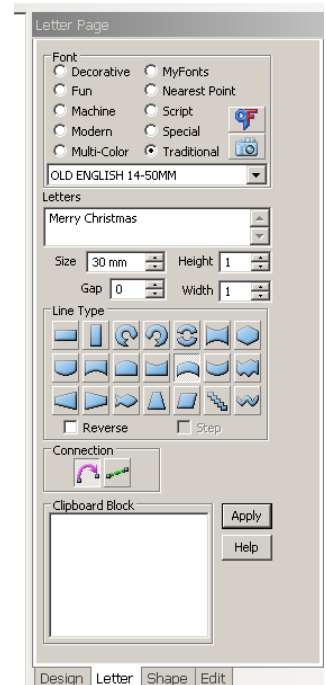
Letter Page

Font

Decorative

MyFonts

Fun

Nearest Point

Machine

Script

Modern

Special

Multi-Color

Traditional

OLD ENGLISH 14-50MM

Letters

Merry Christmas

Size 30 mm

Height 1

Gap 0

Width 1

Line Type

Reverse

Step

Connection

Clipboard Block

Apply

Help

Design | Letter | Shape | Edit